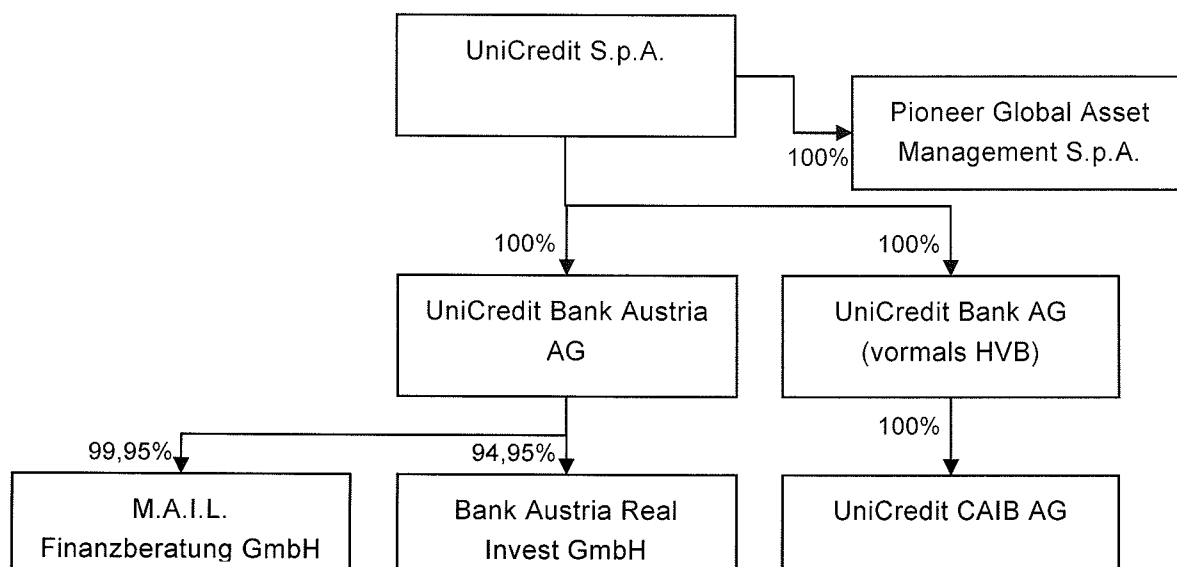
UniCredit S.p.A.

100%

Pioneer Global Asset Management S.p.A.

100%

100%

UniCredit Bank Austria AG

UniCredit Bank AG (vormals HVB)

99,95%

94,95%

100%

M.A.I.L. Finanzberatung GmbH

Bank Austria Real Invest GmbH

UniCredit CAIB AG